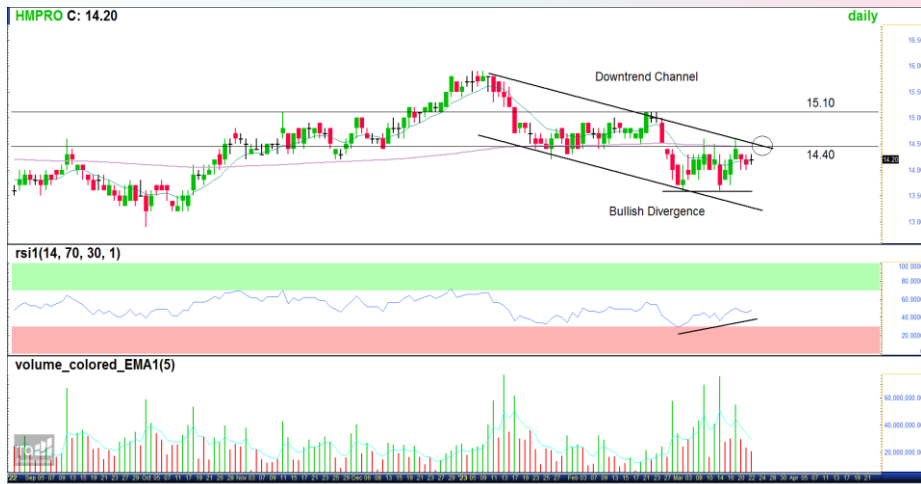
HMPRO C: 14.20

daily

Downtrend Channel

15.10

14.40

Bullish Divergence

16.5
16.0
15.5
15.0
14.5
14.20
14.0
13.5
13.0

rsi1(14, 70, 30, 1)

100.0000
80.0000
60.0000
40.0000
20.0000

volume_colored_EMA1(5)

60,000,000.00
40,000,000.00
20,000,000.00

Sep Oct Nov Dec '23 Feb Mar Apr